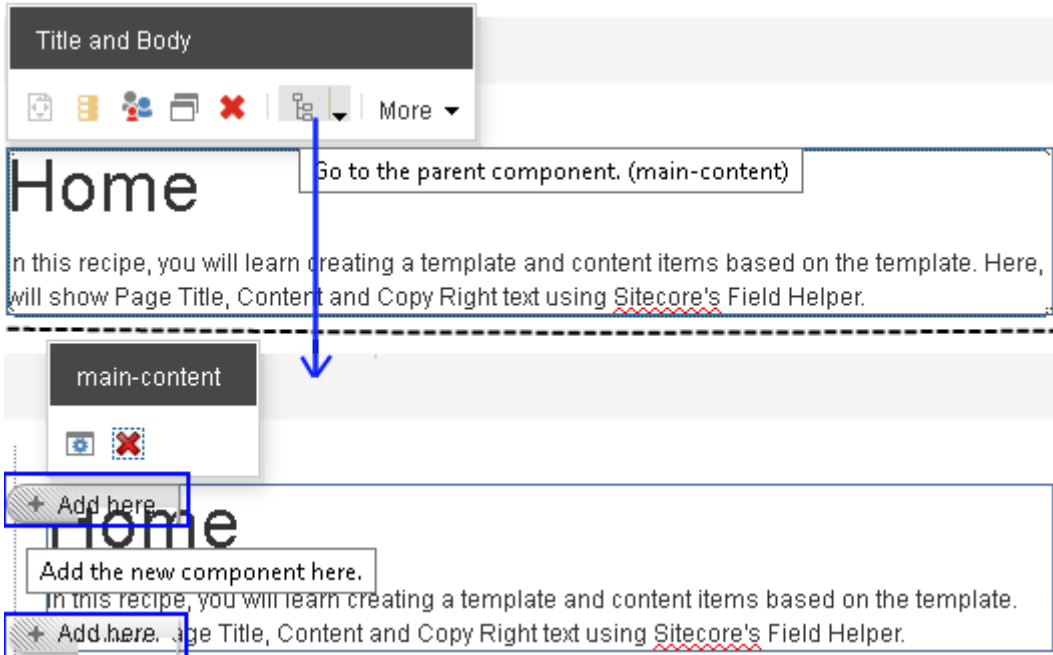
Title and Body

More

Go to the parent component. (main-content)

Home

n this recipe, you will learn creating a template and content items based on the template. Here, will show Page Title, Content and Copy Right text using Sitecore's Field Helper.

main-content

+ Add here.

Home

Add the new component here.

In this recipe, you will learn creating a template and content items based on the template.

+ Add here. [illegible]ge Title, Content and Copy Right text using Sitecore's Field Helper.